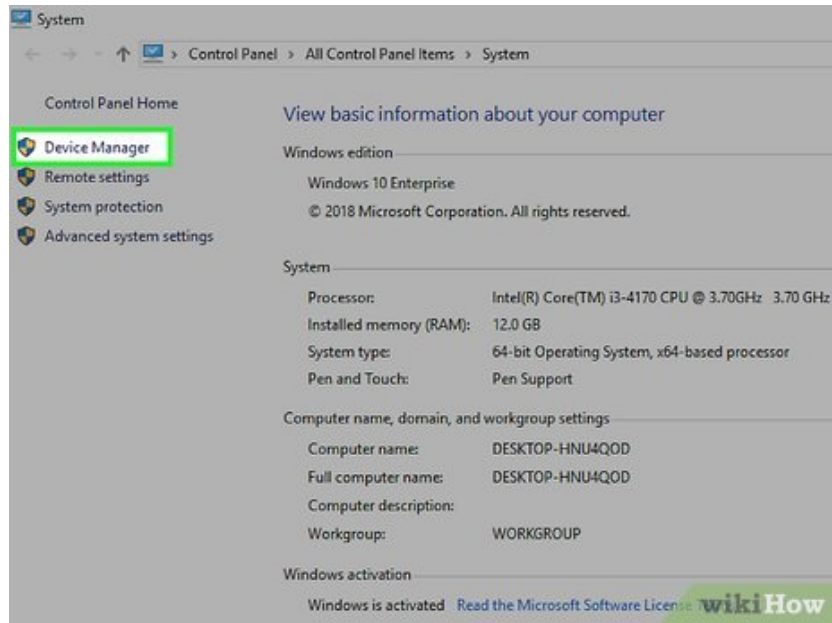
System

Control Panel > All Control Panel Items > System

Control Panel Home

Device Manager

Remote settings

System protection

Advanced system settings

View basic information about your computer

Windows edition

Windows 10 Enterprise

© 2018 Microsoft Corporation. All rights reserved.

System

| Processor: | Intel(R) Core(TM) i3-4170 CPU @ 3.70GHz 3.70 GHz |
|---|---|
| Installed memory (RAM): | 12.0 GB |
| System type: | 64-bit Operating System, x64-based processor |
| Pen and Touch: | Pen Support |

Computer name, domain, and workgroup settings

| Computer name: | DESKTOP-HNU4QOD |
|---|---|
| Full computer name: | DESKTOP-HNU4QOD |
| Computer description: | |
| Workgroup: | WORKGROUP |

Windows activation

Windows is activated Read the Microsoft Software License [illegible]

wikiHow